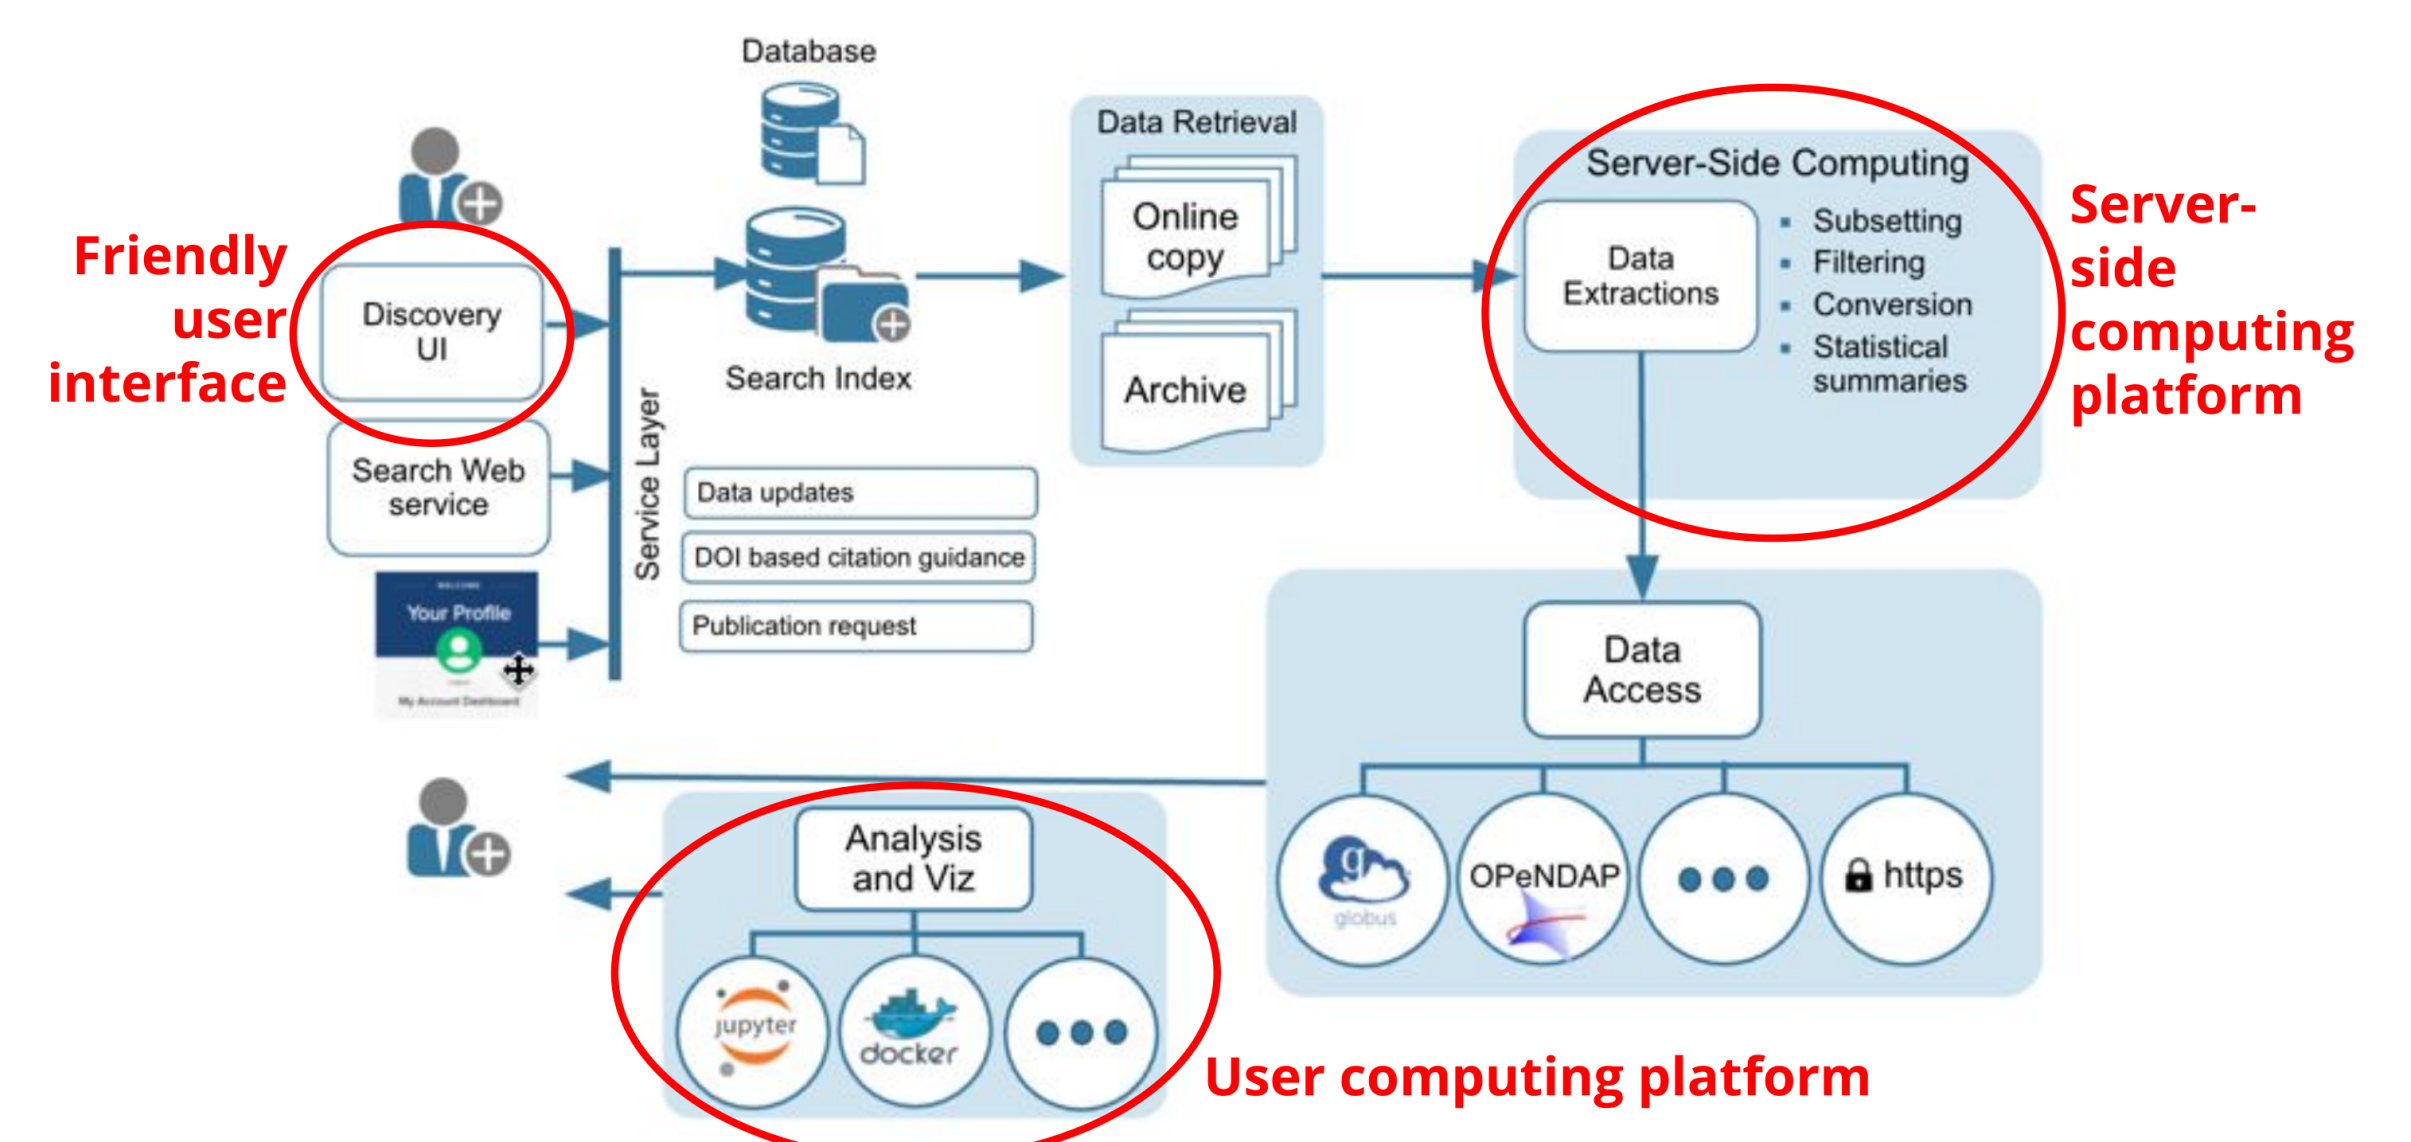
Database

Friendly user interface

Discovery UI

Search Web service

WELCOME
Your Profile
My Account Dashboard

Service Layer

Search Index

Data updates

DOI based citation guidance

Publication request

Data Retrieval

Online copy

Archive

Server-Side Computing

Data Extractions

- Subsetting
- Filtering
- Conversion
- Statistical summaries

Server-side computing platform

Data Access

globus

OPeNDAP

https

Analysis and Viz

jupyter

docker

User computing platform